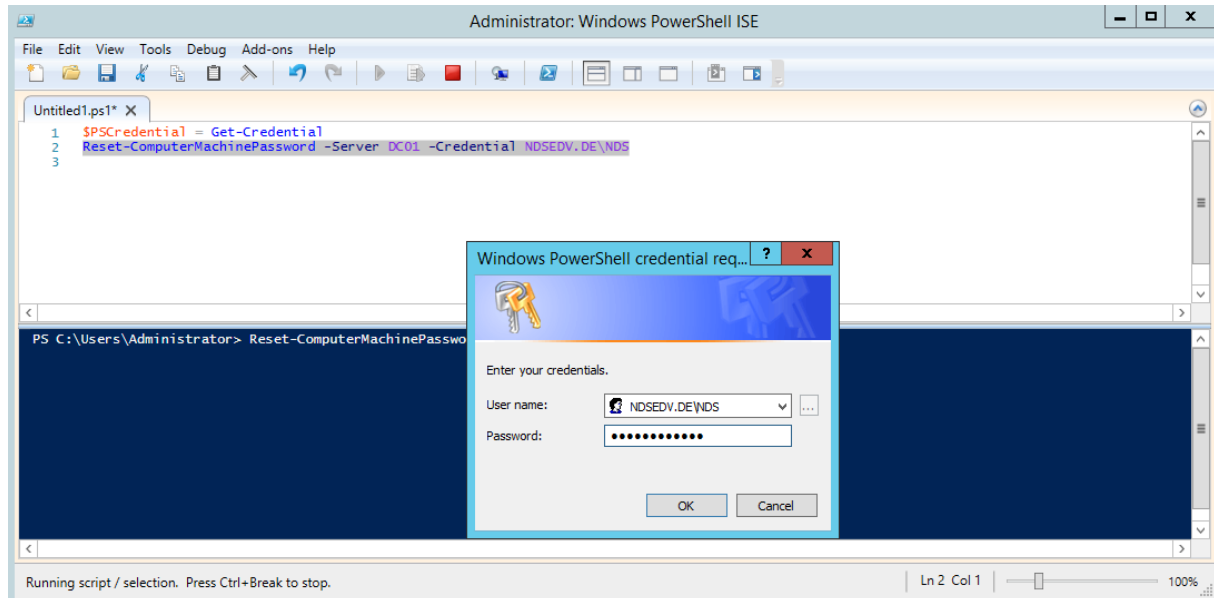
Administrator: Windows PowerShell ISE

File Edit View Tools Debug Add-ons Help

Untitled1.ps1*

1 $PSCredential = Get-Credential
2 Reset-ComputerMachinePassword -Server DC01 -Credential NDSEDV.DE\NDS
3

PS C:\Users\Administrator> Reset-ComputerMachinePasswo

Windows PowerShell credential req...

Enter your credentials.

User name: NDSEDV.DE\NDS

Password: •••••••••••••

OK Cancel

Running script / selection. Press Ctrl+Break to stop.

Ln 2 Col 1

100%